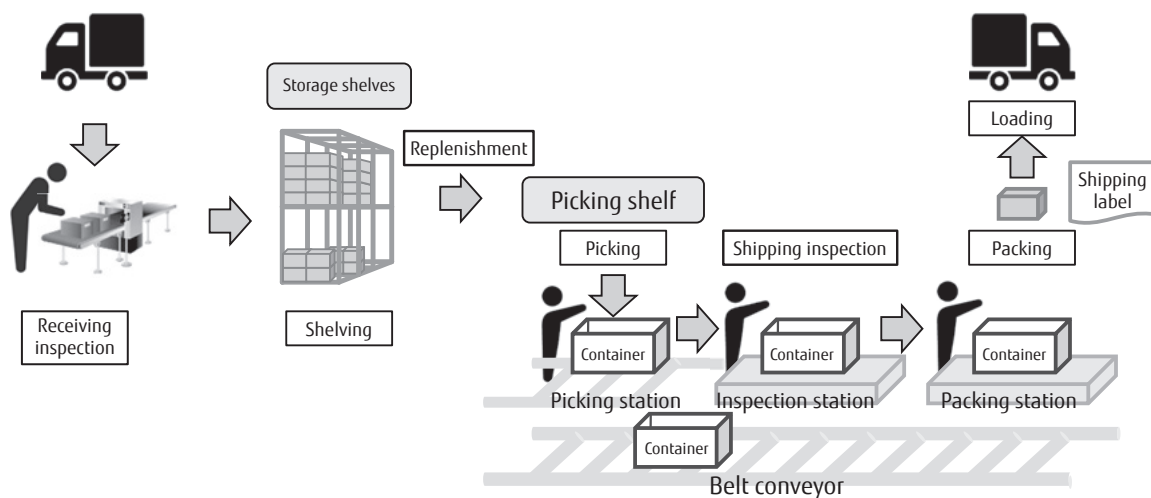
Storage shelves

Replenishment

Loading

Shipping label

Picking shelf

Picking

Shipping inspection

Packing

Receiving inspection

Shelving

Container

Container

Container

Picking station

Inspection station

Packing station

Container

Belt conveyor